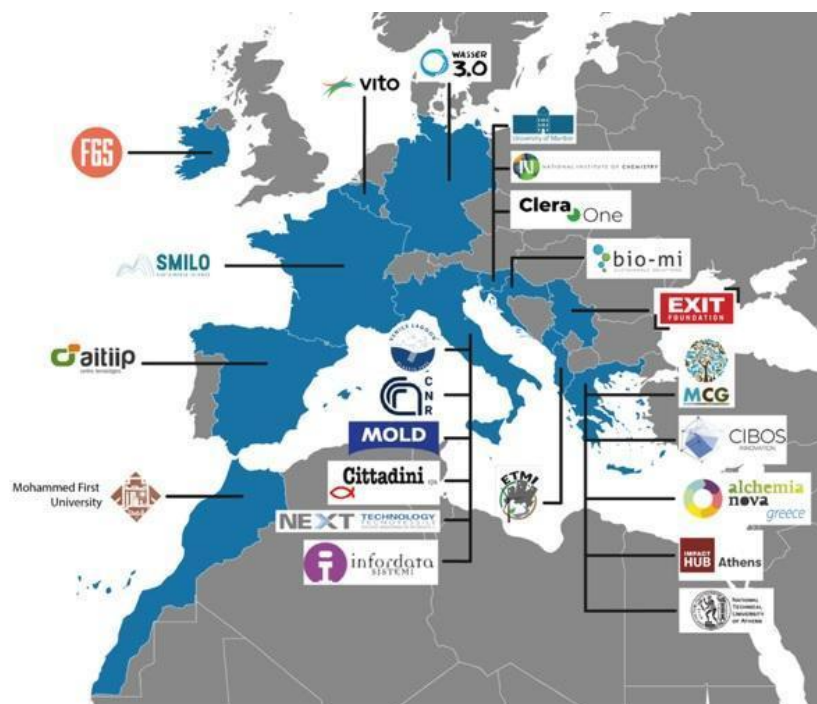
WASSER 3.0

vito

FGS

University of Maribor

NATIONAL INSTITUTE OF CHEMISTRY

Clera One

SMILO

bio-mi

EXIT FOUNDATION

aitiip

CNR

MCG

MOLD

CIBOS

Cittadini

ETMI

alchemia nova greece

Mohammed First University

NEXT TECHNOLOGY

IMPACT HUB Athens

infordata SISTEMI

NATIONAL TECHNICAL UNIVERSITY OF ATHENS